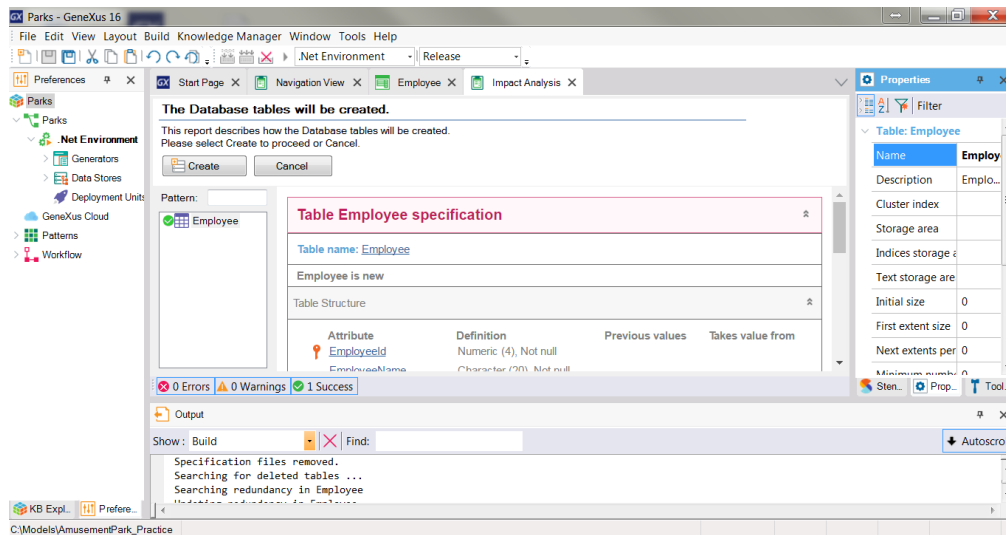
Parks - GeneXus 16

File Edit View Layout Build Knowledge Manager Window Tools Help

.Net Environment | Release

Preferences

Parks
Parks
.Net Environment
Generators
Data Stores
Deployment Units
GeneXus Cloud
Patterns
Workflow

Start Page | Navigation View | Employee | Impact Analysis

The Database tables will be created.

This report describes how the Database tables will be created.
Please select Create to proceed or Cancel.

Create | Cancel

Pattern:

Employee

Table Employee specification

Table name: Employee

Employee is new

Table Structure

| Attribute | Definition | Previous values | Takes value from |
|---|---|---|---|
| EmployeeId | Numeric (4), Not null | | |
| EmployeeName | Character (20), Not null | | |

0 Errors | 0 Warnings | 1 Success

Properties

Filter

Table: Employee

| Name | Employ |
|---|---|
| Description | Emplo... |
| Cluster index | |
| Storage area | |
| Indices storage a | |
| Text storage are | |
| Initial size | 0 |
| First extent size | 0 |
| Next extents per | 0 |
| Minimum numb | 0 |

Sten... | Prop... | Tool...

Output

Show: Build | Find: | Autoscro

Specification files removed.
Searching for deleted tables ...
Searching redundancy in Employee
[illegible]

KB Expl... | Prefere...

C:\Models\AmusementPark_Practice